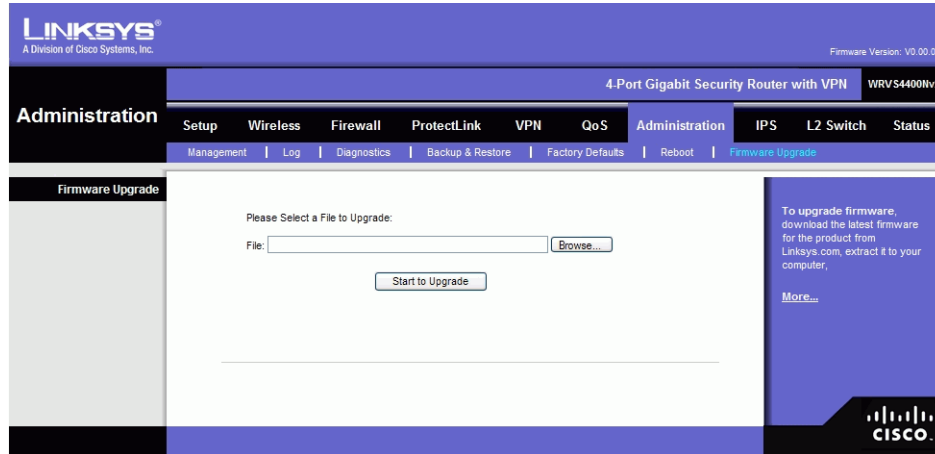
LINKSYS®
A Division of Cisco Systems, Inc.

Firmware Version: V0.00.0

4-Port Gigabit Security Router with VPN

WRVS4400Nv

Administration

Setup | Wireless | Firewall | ProtectLink | VPN | QoS | Administration | IPS | L2 Switch | Status

Management | Log | Diagnostics | Backup & Restore | Factory Defaults | Reboot | Firmware Upgrade

Firmware Upgrade

Please Select a File to Upgrade:

File: Browse...

Start to Upgrade

To upgrade firmware, download the latest firmware for the product from Linksys.com, extract it to your computer,

More...

cisco